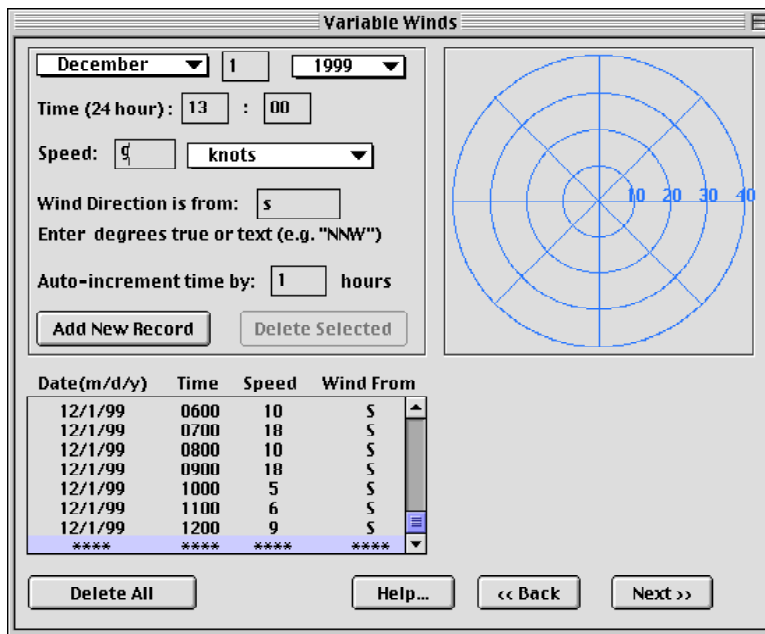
Variable Winds

December 1 1999

Time (24 hour) : 13 : 00

Speed: 9 knots

Wind Direction is from: s

Enter degrees true or text (e.g. "NNW")

Auto-increment time by: 1 hours

Add New Record

Delete Selected

10 20 30 40

| Date(m/d/y) | Time | Speed | Wind From |
|---|---|---|---|
| 12/1/99 | 0600 | 10 | S |
| 12/1/99 | 0700 | 18 | S |
| 12/1/99 | 0800 | 10 | S |
| 12/1/99 | 0900 | 18 | S |
| 12/1/99 | 1000 | 5 | S |
| 12/1/99 | 1100 | 6 | S |
| 12/1/99 | 1200 | 9 | S |
| **** | **** | **** | **** |

Delete All

Help...

<< Back

Next >>